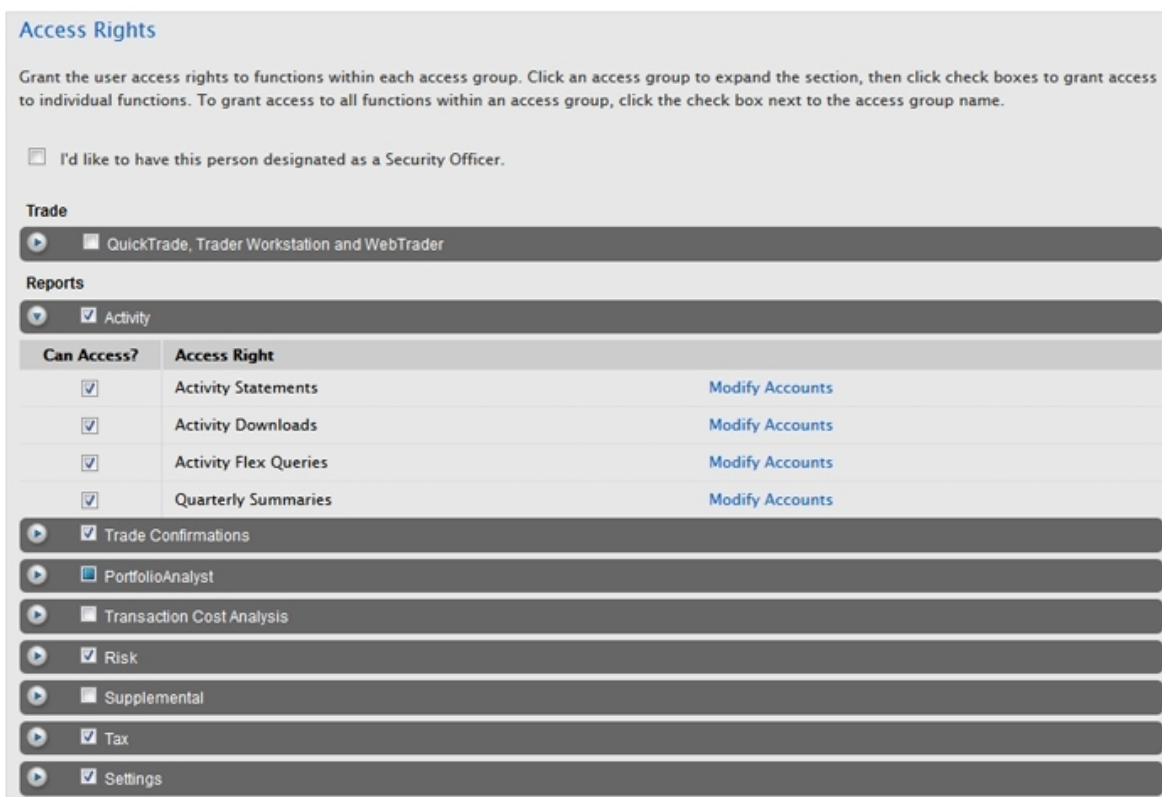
Access Rights

Grant the user access rights to functions within each access group. Click an access group to expand the section, then click check boxes to grant access to individual functions. To grant access to all functions within an access group, click the check box next to the access group name.

I'd like to have this person designated as a Security Officer.

Trade

QuickTrade, Trader Workstation and WebTrader

Reports

Activity

| Can Access? | Access Right | |
|---|---|---|
| ☑ | Activity Statements | Modify Accounts |
| ☑ | Activity Downloads | Modify Accounts |
| ☑ | Activity Flex Queries | Modify Accounts |
| ☑ | Quarterly Summaries | Modify Accounts |

Trade Confirmations

PortfolioAnalyst

Transaction Cost Analysis

Risk

Supplemental

Tax

Settings